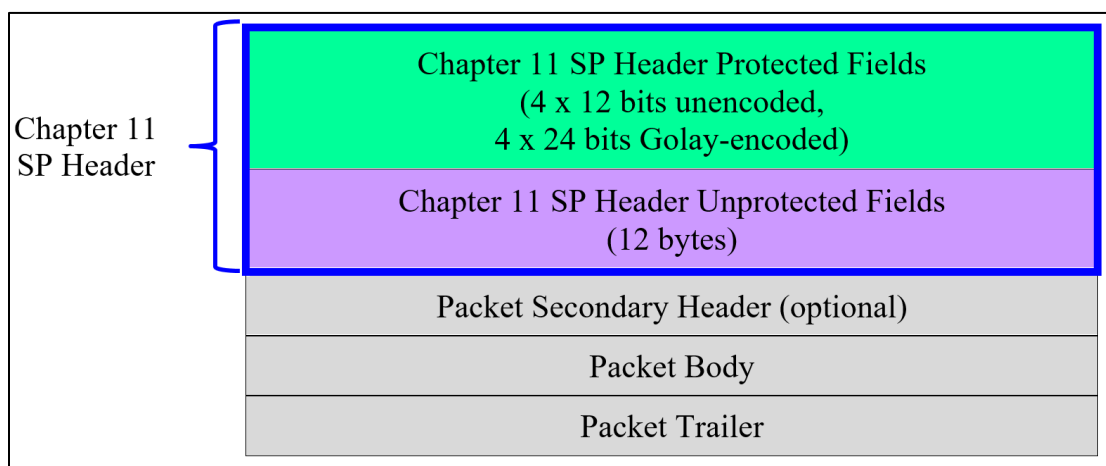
Chapter 11 SP Header

Chapter 11 SP Header Protected Fields
(4 x 12 bits unencoded,
4 x 24 bits Golay-encoded)

Chapter 11 SP Header Unprotected Fields
(12 bytes)

Packet Secondary Header (optional)

Packet Body

Packet Trailer